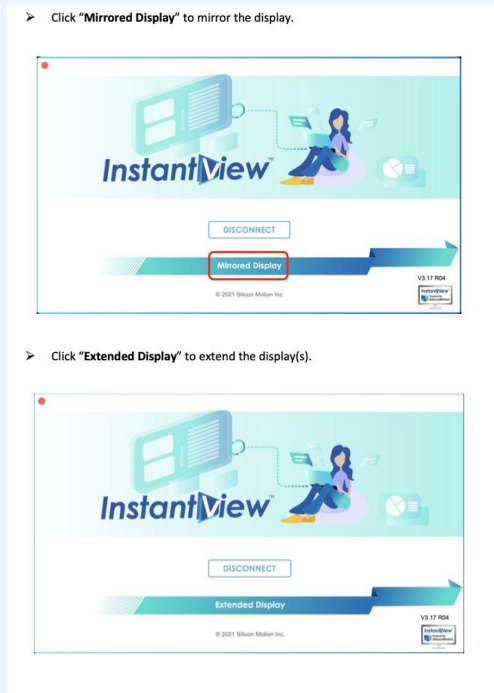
➤ Click "**Mirrored Display**" to mirror the display.

InstantView™

DISCONNECT

Mirrored Display

V3.17 R04

© 2021 Silicon Motion Inc.

InstantView

➤ Click "**Extended Display**" to extend the display(s).

InstantView™

DISCONNECT

Extended Display

V3.17 R04

© 2021 Silicon Motion Inc.

InstantView